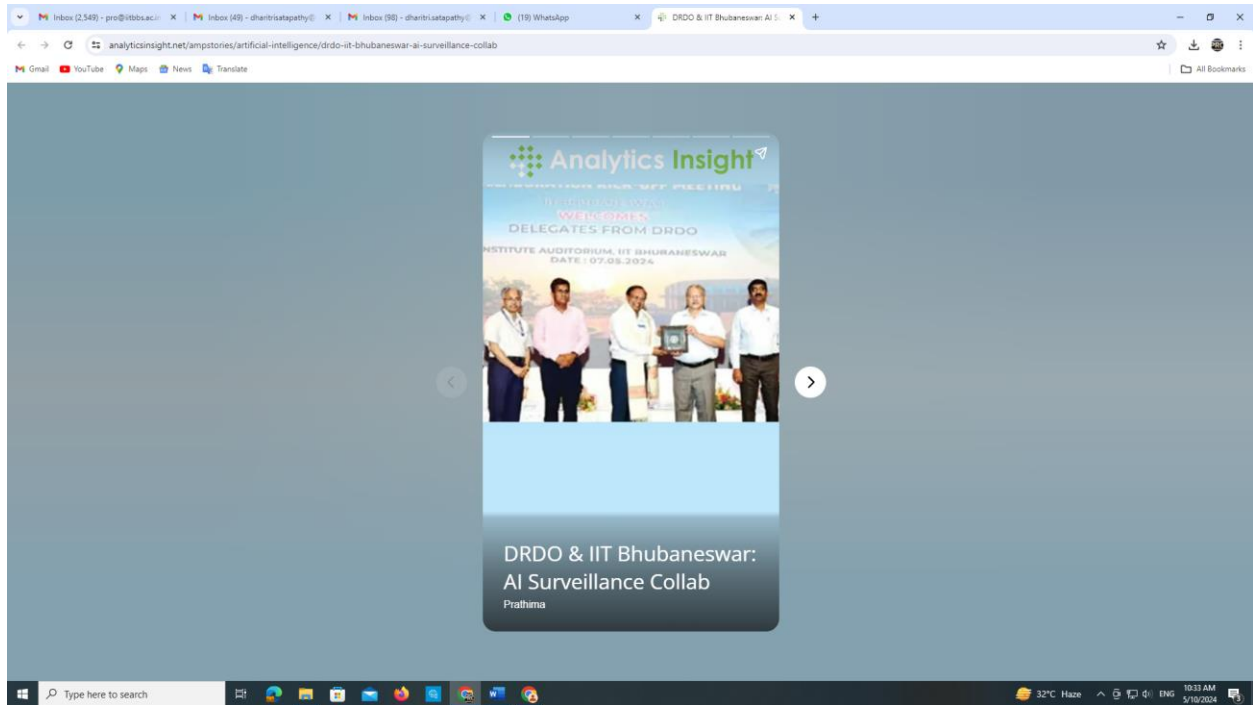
Inbox (2,549) - pro@iitbbs.ac.in ×
Inbox (49) - dharitrisatapathy@ ×
Inbox (98) - dharitri.satapathy@ ×
(19) WhatsApp ×
DRDO & IIT Bhubaneswar AI S ×
+

analyticsinsight.net/ampstories/artificial-intelligence/drdo-iit-bhubaneswar-ai-surveillance-collab

Gmail YouTube Maps News Translate
All Bookmarks

Analytics Insight

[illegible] KICK-OFF MEETING
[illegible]
WELCOMES
DELEGATES FROM DRDO
INSTITUTE AUDITORIUM, IIT BHUBANESWAR
DATE : 07.05.2024

DRDO & IIT Bhubaneswar: AI Surveillance Collab
Prathima

Type here to search
32°C Haze ENG 10:33 AM 5/10/2024